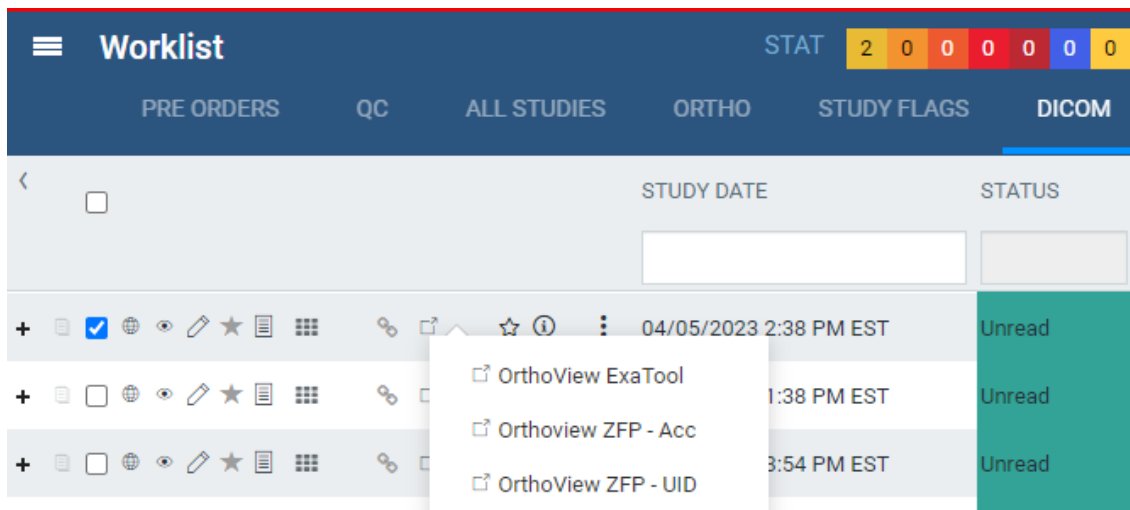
Worklist

STAT 2 0 0 0 0 0 0

PRE ORDERS QC ALL STUDIES ORTHO STUDY FLAGS DICOM

STUDY DATE

STATUS

04/05/2023 2:38 PM EST Unread

OrthoView ExaTool

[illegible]1:38 PM EST Unread

Orthoview ZFP - Acc

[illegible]3:54 PM EST Unread

OrthoView ZFP - UID